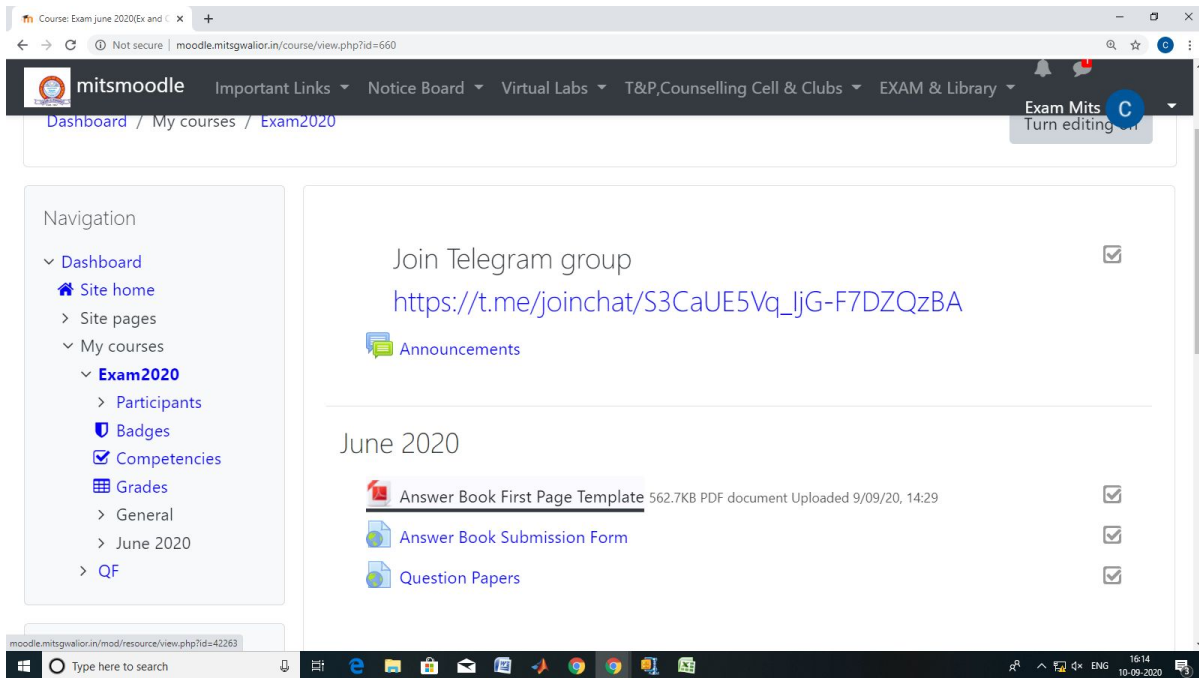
Course: Exam june 2020(Ex and ( ×  +

Not secure | moodle.mitsgwalior.in/course/view.php?id=660

mitsmoodle  Important Links ▾  Notice Board ▾  Virtual Labs ▾  T&P,Counselling Cell & Clubs ▾  EXAM & Library ▾  Exam Mits C

Dashboard / My courses / Exam2020

Turn editing on

Navigation

Dashboard
Site home
Site pages
My courses
Exam2020
Participants
Badges
Competencies
Grades
General
June 2020
QF

Join Telegram group

https://t.me/joinchat/S3CaUE5Vq_IjG-F7DZQzBA

Announcements

June 2020

Answer Book First Page Template 562.7KB PDF document Uploaded 9/09/20, 14:29

Answer Book Submission Form

Question Papers

moodle.mitsgwalior.in/mod/resource/view.php?id=42263

Type here to search

ENG 16:14 10-09-2020